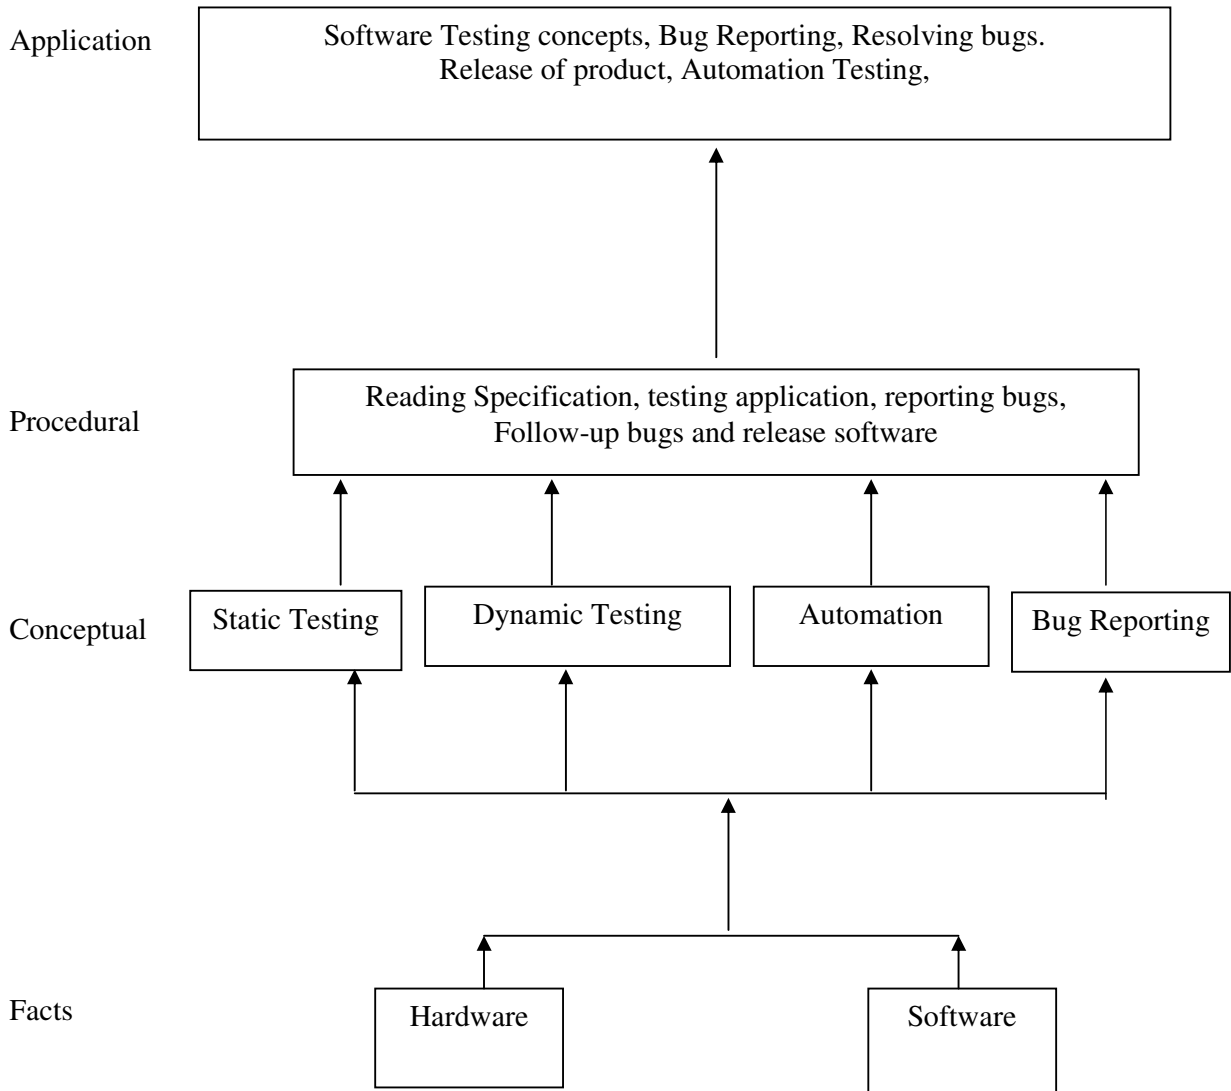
Application

Software Testing concepts, Bug Reporting, Resolving bugs. Release of product, Automation Testing,

Procedural

Reading Specification, testing application, reporting bugs, Follow-up bugs and release software

Conceptual

Static Testing

Dynamic Testing

Automation

Bug Reporting

Facts

Hardware

Software